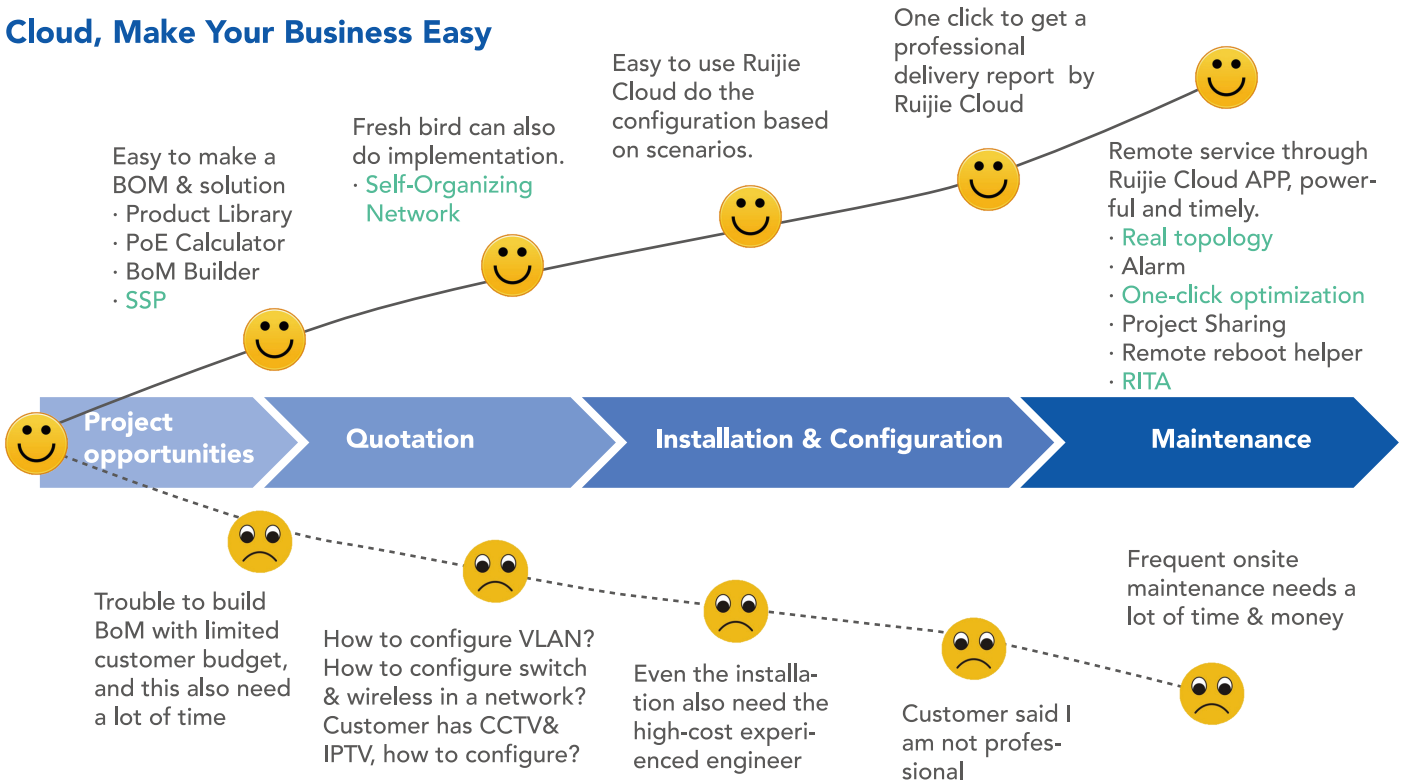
Cloud, Make Your Business Easy

Easy to make a BOM & solution
· Product Library
· PoE Calculator
· BoM Builder
· SSP

Fresh bird can also do implementation.
· Self-Organizing Network

Easy to use Ruijie Cloud do the configuration based on scenarios.

One click to get a professional delivery report by Ruijie Cloud

Remote service through Ruijie Cloud APP, powerful and timely.
· Real topology
· Alarm
· One-click optimization
· Project Sharing
· Remote reboot helper
· RITA

Project opportunities

Quotation

Installation & Configuration

Maintenance

Trouble to build BoM with limited customer budget, and this also need a lot of time

How to configure VLAN? How to configure switch & wireless in a network? Customer has CCTV& IPTV, how to configure?

Even the installation also need the high-cost experienced engineer

Customer said I am not professional

Frequent onsite maintenance needs a lot of time & money